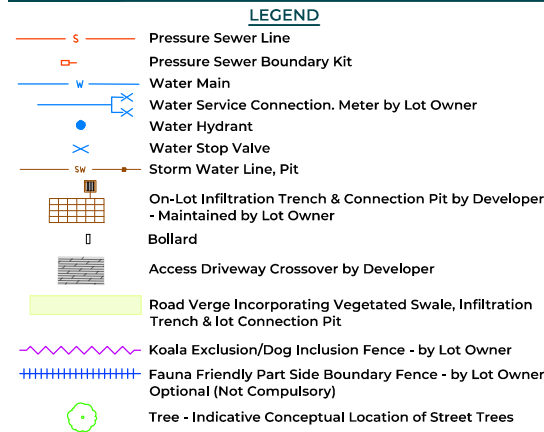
LEGEND

S
Pressure Sewer Line

Pressure Sewer Boundary Kit

W
Water Main

Water Service Connection. Meter by Lot Owner

Water Hydrant

Water Stop Valve

SW
Storm Water Line, Pit

On-Lot Infiltration Trench & Connection Pit by Developer - Maintained by Lot Owner

Bollard

Access Driveway Crossover by Developer

Road Verge Incorporating Vegetated Swale, Infiltration Trench & lot Connection Pit

Koala Exclusion/Dog Inclusion Fence - by Lot Owner

Fauna Friendly Part Side Boundary Fence - by Lot Owner Optional (Not Compulsory)

Tree - Indicative Conceptual Location of Street Trees